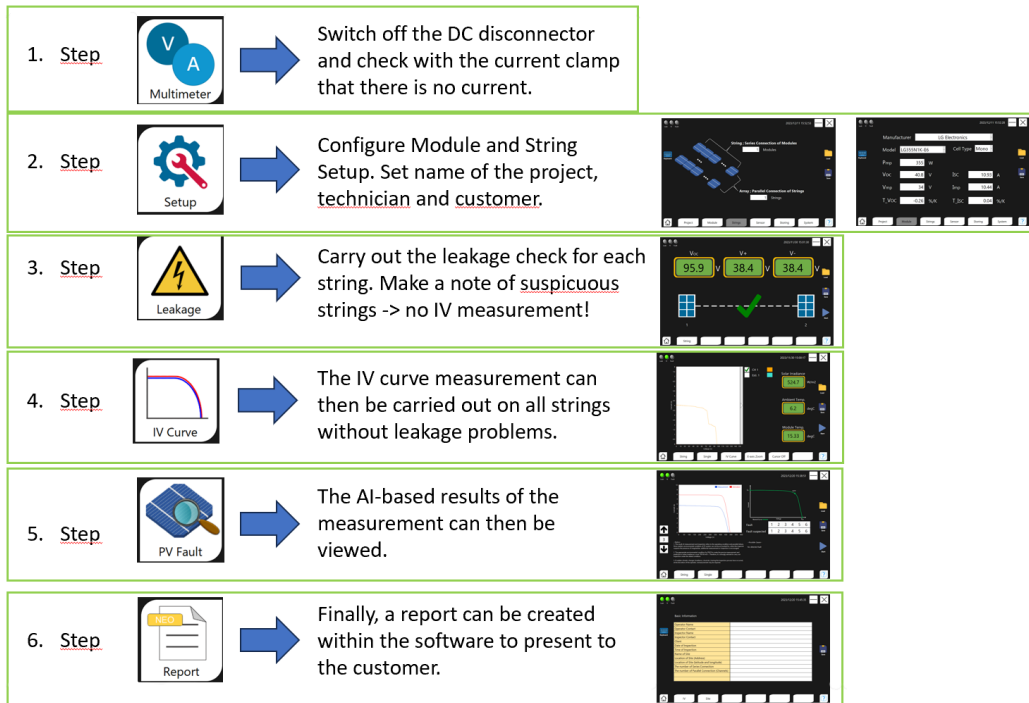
1. Step

V A Multimeter

Switch off the DC disconnector and check with the current clamp that there is no current.

2. Step

Setup

Configure Module and String Setup. Set name of the project, technician and customer.

String : Series Connection of Modules

Array : Parallel Connection of Strings

Manufacturer: LG Electronics

Model LG355N1K-E6 Cell Type Mono

Pmp 355 W

Voc 40.8 V Isc 10.93 A

Vmp 34 V Imp 10.44 A

T_Voc -0.26 %/K T_Isc 0.04 %/K

3. Step

Leakage

Carry out the leakage check for each string. Make a note of suspicious strings -> no IV measurement!

Voc 95.9 V V+ 38.4 V V- 38.4 V

4. Step

IV Curve

The IV curve measurement can then be carried out on all strings without leakage problems.

524.7

6.2

15.33

5. Step

PV Fault

The AI-based results of the measurement can then be viewed.

6. Step

NEO

Report

Finally, a report can be created within the software to present to the customer.